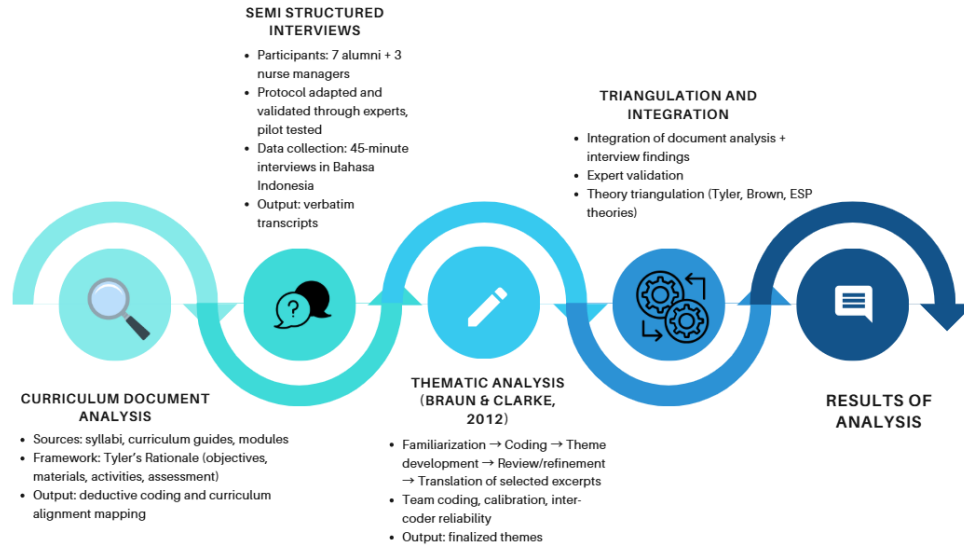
SEMI STRUCTURED INTERVIEWS

- Participants: 7 alumni + 3 nurse managers
- Protocol adapted and validated through experts, pilot tested
- Data collection: 45-minute interviews in Bahasa Indonesia
- Output: verbatim transcripts

TRIANGULATION AND INTEGRATION

- Integration of document analysis + interview findings
- Expert validation
- Theory triangulation (Tyler, Brown, ESP theories)

?

CURRICULUM DOCUMENT ANALYSIS

- Sources: syllabi, curriculum guides, modules
- Framework: Tyler's Rationale (objectives, materials, activities, assessment)
- Output: deductive coding and curriculum alignment mapping

THEMATIC ANALYSIS (BRAUN & CLARKE, 2012)

- Familiarization → Coding → Theme development → Review/refinement → Translation of selected excerpts
- Team coding, calibration, inter-coder reliability
- Output: finalized themes

RESULTS OF ANALYSIS